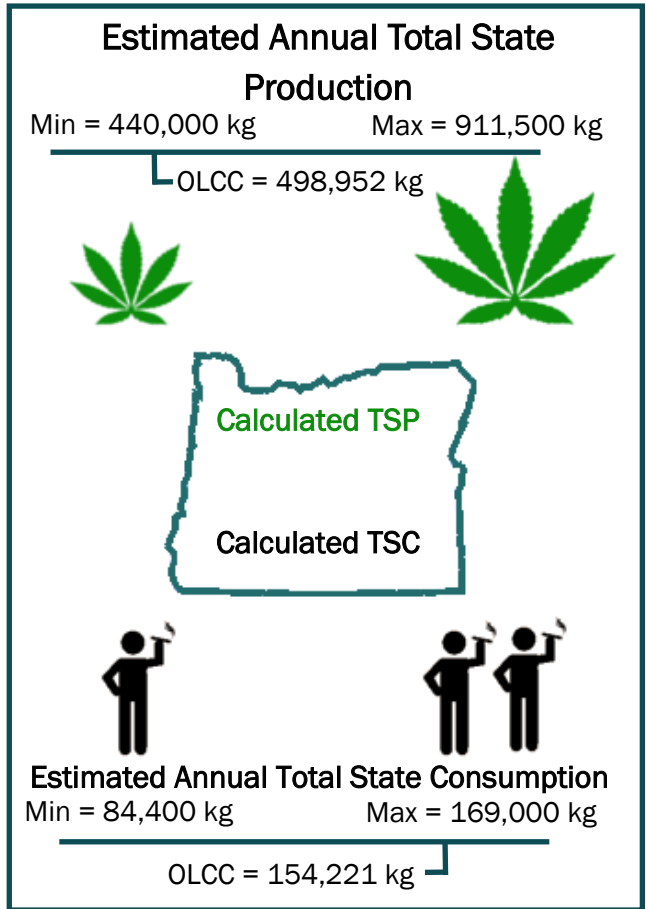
Estimated Annual Total State Production

Min = 440,000 kg

Max = 911,500 kg

OLCC = 498,952 kg

Calculated TSP

Calculated TSC

Estimated Annual Total State Consumption

Min = 84,400 kg

Max = 169,000 kg

OLCC = 154,221 kg